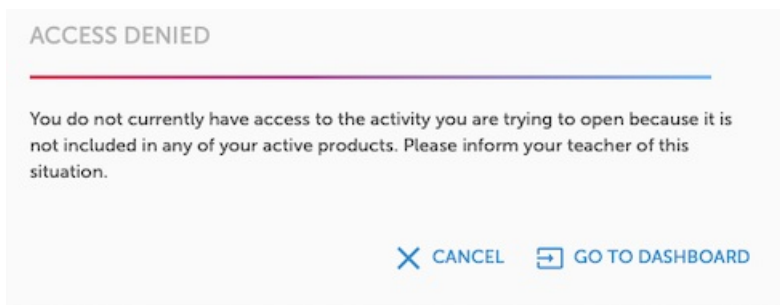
ACCESS DENIED

You do not currently have access to the activity you are trying to open because it is not included in any of your active products. Please inform your teacher of this situation.

CANCEL GO TO DASHBOARD